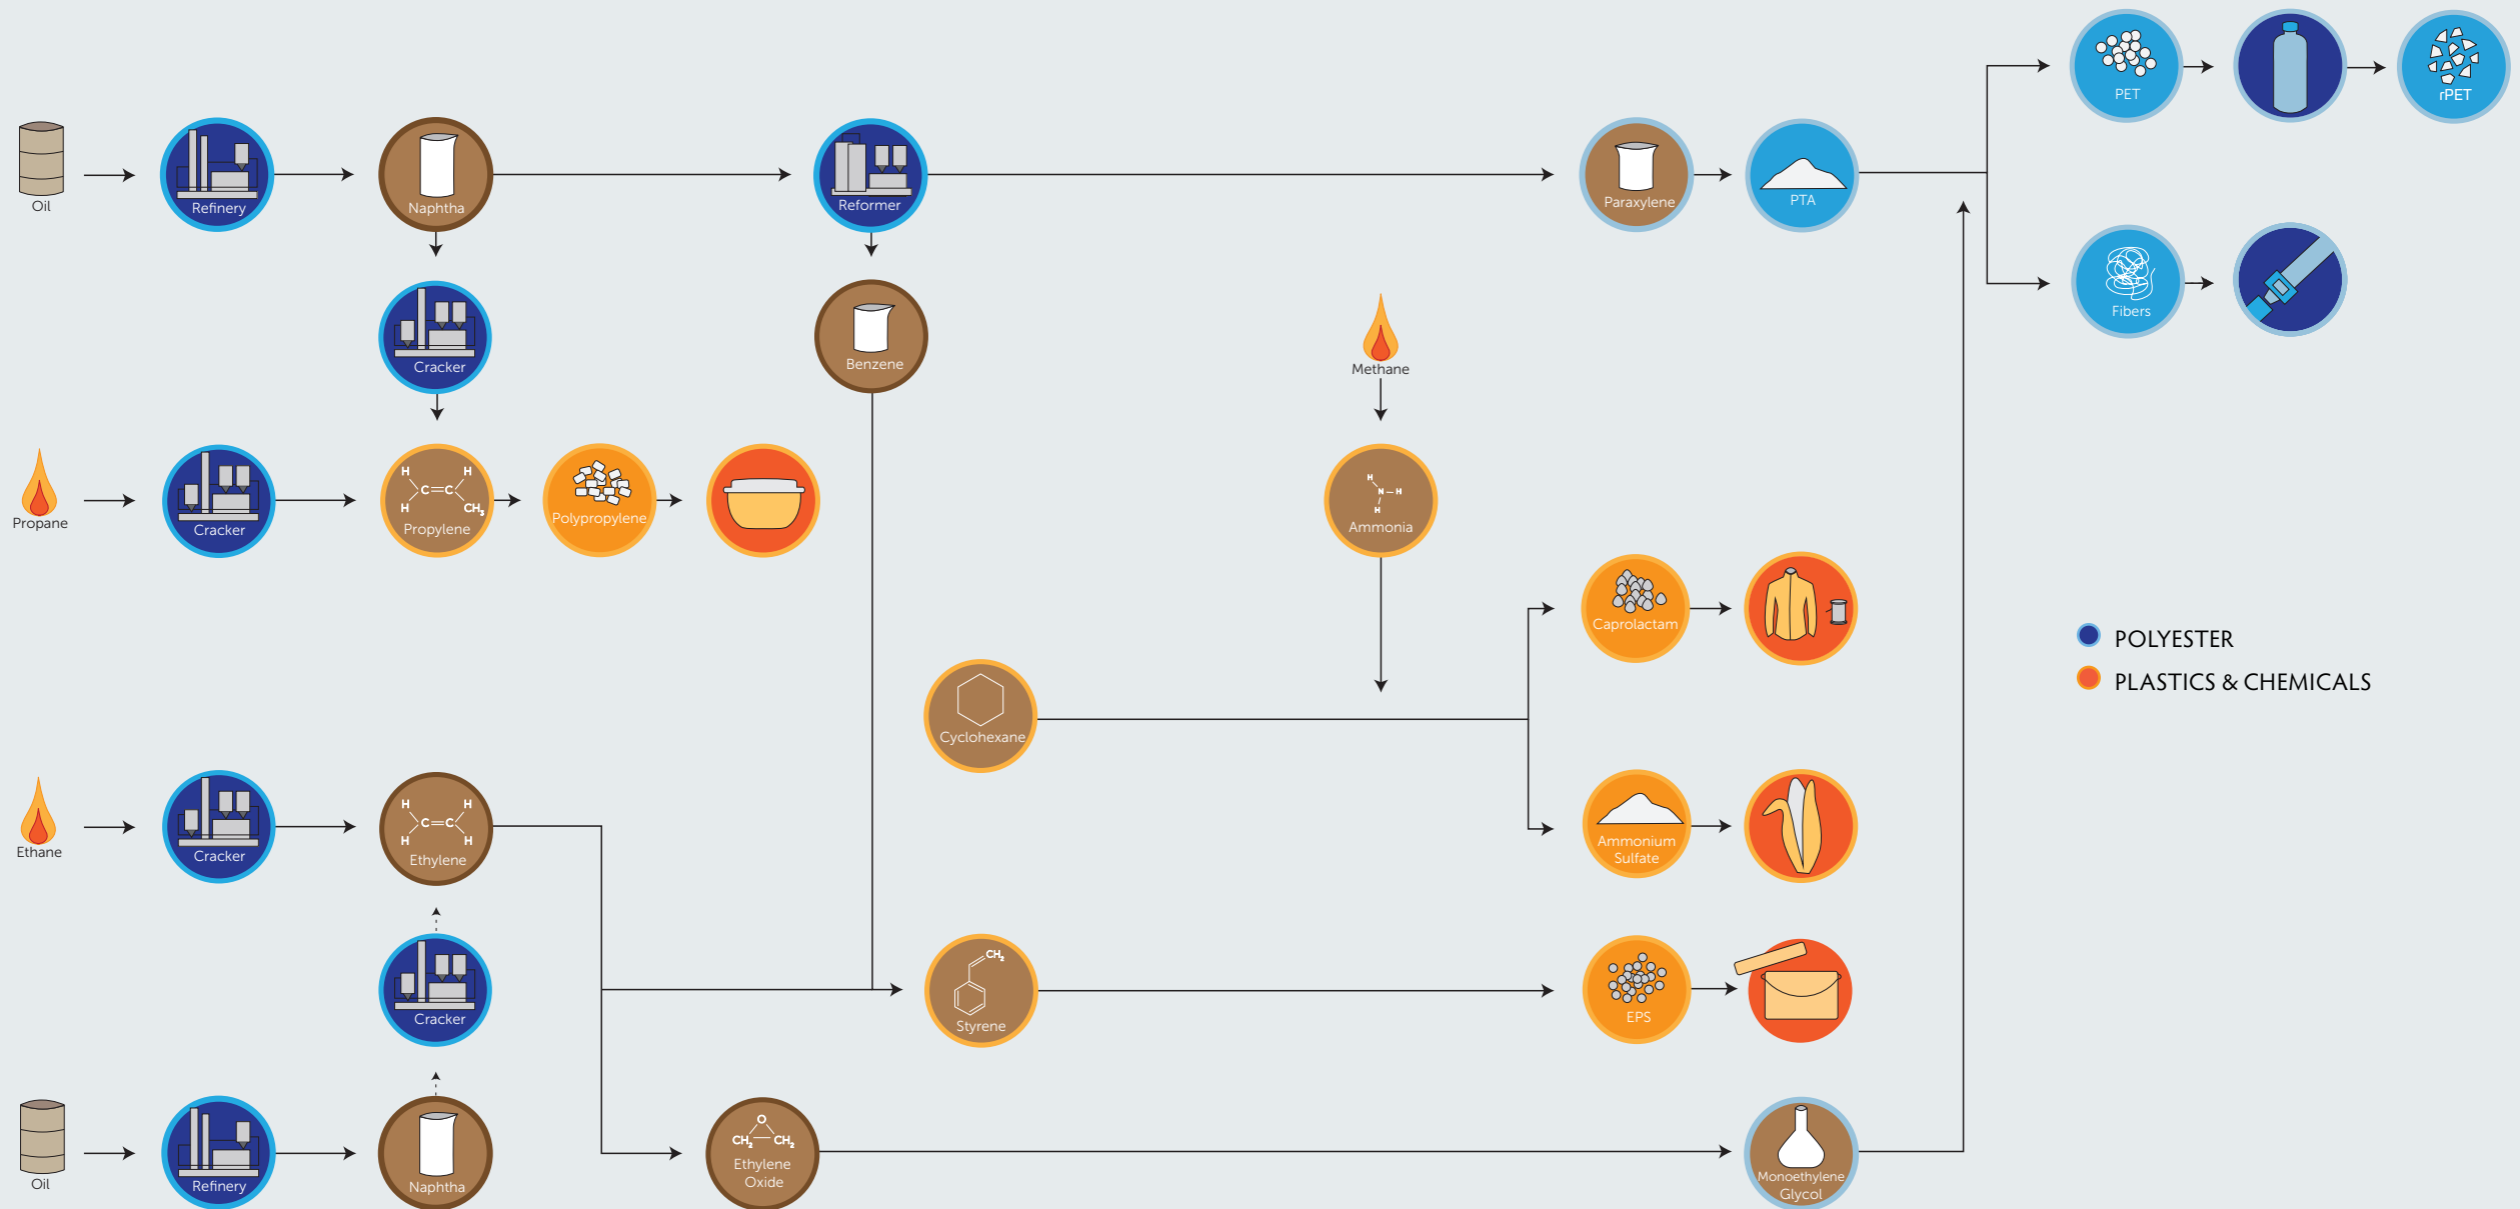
Oil

Refinery

Naphtha

Reformer

Paraxylene

PTA

PET

rPET

Fibers

Cracker

Benzene

Methane

Propane

Cracker

H H C=C H $CH_3$ Propylene

Polypropylene

H N–H H Ammonia

Caprolactam

POLYESTER

PLASTICS & CHEMICALS

Cyclohexane

Ethane

Cracker

H H C=C H H Ethylene

Ammonium Sulfate

$CH_2$ Styrene

EPS

Cracker

Oil

Refinery

Naphtha

O $CH_2$—$CH_2$ Ethylene Oxide

Monoethylene Glycol